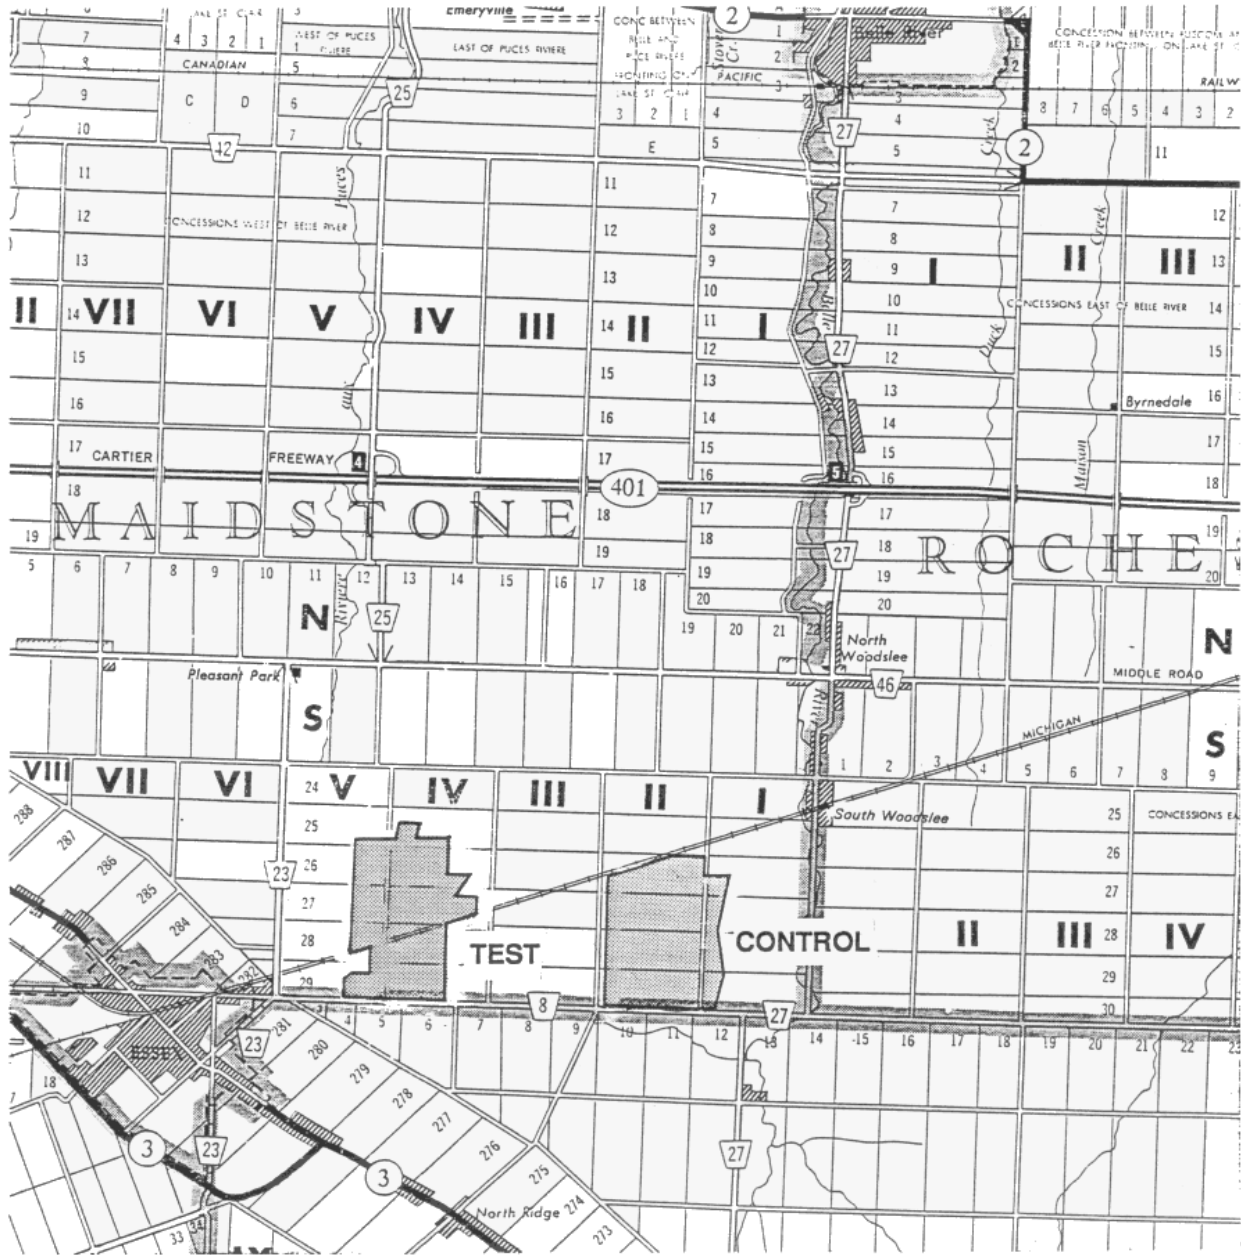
Emeryville
2
Belle River
LAKE ST CLAIR
7 4 3 2 1
WEST OF PUCES RIVIERE
EAST OF PUCES RIVIERE
CONC BETWEEN BELLE AND PUCE RIVERE FRONTING ON LAKE ST CLAIR
Stoney Cr.
CONCESSION BETWEEN RUSCOM AND BELLE RIVER FRONTING ON LAKE ST CLAIR
8 CANADIAN 5
PACIFIC
RAILW
9 C D 6
25
3 2 1 4
3
8 7 6 5 4 3 2
10 7
42
E 5
27
4
5
Creek
2
11
11
11
7
12
CONCESSIONS WEST OF BELLE RIVER
12
8
7
12
13
13
9
8
9 I
II
III 13
II 14 VII VI V IV III 14 II
10
I
CONCESSIONS EAST OF BELLE RIVER 14
11
11
Belle
15
12
27
12
Duck
15
15
13
13
16
16
14
14
Byrnedale 16
17 CARTIER
FREEWAY 4
17
15
Puces
15
Maison Creek
17
18
401
16
5
16
18
MAIDSTONE
18
17
17
19
19
18
27
ROCHE
19
5 6 7 8 9 10 11 12 13 14 15 16 17 18
19
19
20
20
20
N
River
25
19 20 21 22
North Woodslee
N
MIDDLE ROAD
Pleasant Park
46
S
River
MICHIGAN
S
1 2 3 4 5 6 7 8 9
VIII VII VI 24 V IV III II I
South Woodslee
25
CONCESSIONS EA
288
287
25
26
286
23 26
285
27
27
284
28 TEST
CONTROL II
III 28 IV
283
29
282
29
30
8
27
281
4 5 6 7 8 9 10 11 12 13 14 15 16 17 18 19 20 21 22
ESSEX
23
280
279
18
278
277
3
23
3
276
27
275
North Ridge 274
33 34
273